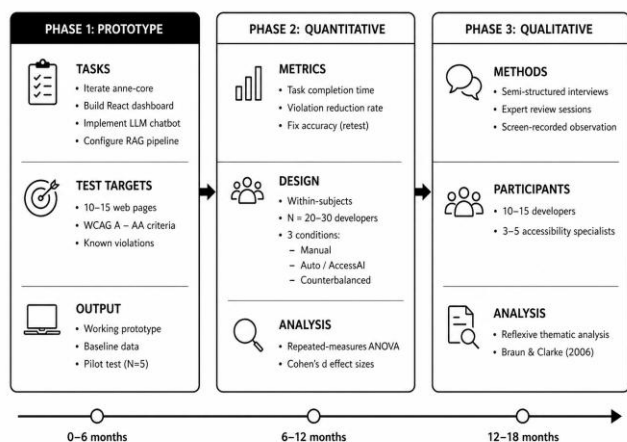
PHASE 1: PROTOTYPE

TASKS
- Iterate anne-core
- Build React dashboard
- Implement LLM chatbot
- Configure RAG pipeline

TEST TARGETS
- 10–15 web pages
- WCAG A – AA criteria
- Known violations

OUTPUT
- Working prototype
- Baseline data
- Pilot test (N=5)

PHASE 2: QUANTITATIVE

METRICS
- Task completion time
- Violation reduction rate
- Fix accuracy (retest)

DESIGN
- Within-subjects
- N = 20–30 developers
- 3 conditions:
  - Manual
  - Auto / AccessAI
  - Counterbalanced

ANALYSIS
- Repeated-measures ANOVA
- Cohen's d effect sizes

PHASE 3: QUALITATIVE

METHODS
- Semi-structured interviews
- Expert review sessions
- Screen-recorded observation

PARTICIPANTS
- 10–15 developers
- 3–5 accessibility specialists

ANALYSIS
- Reflexive thematic analysis
- Braun & Clarke (2006)

0–6 months
6–12 months
12–18 months